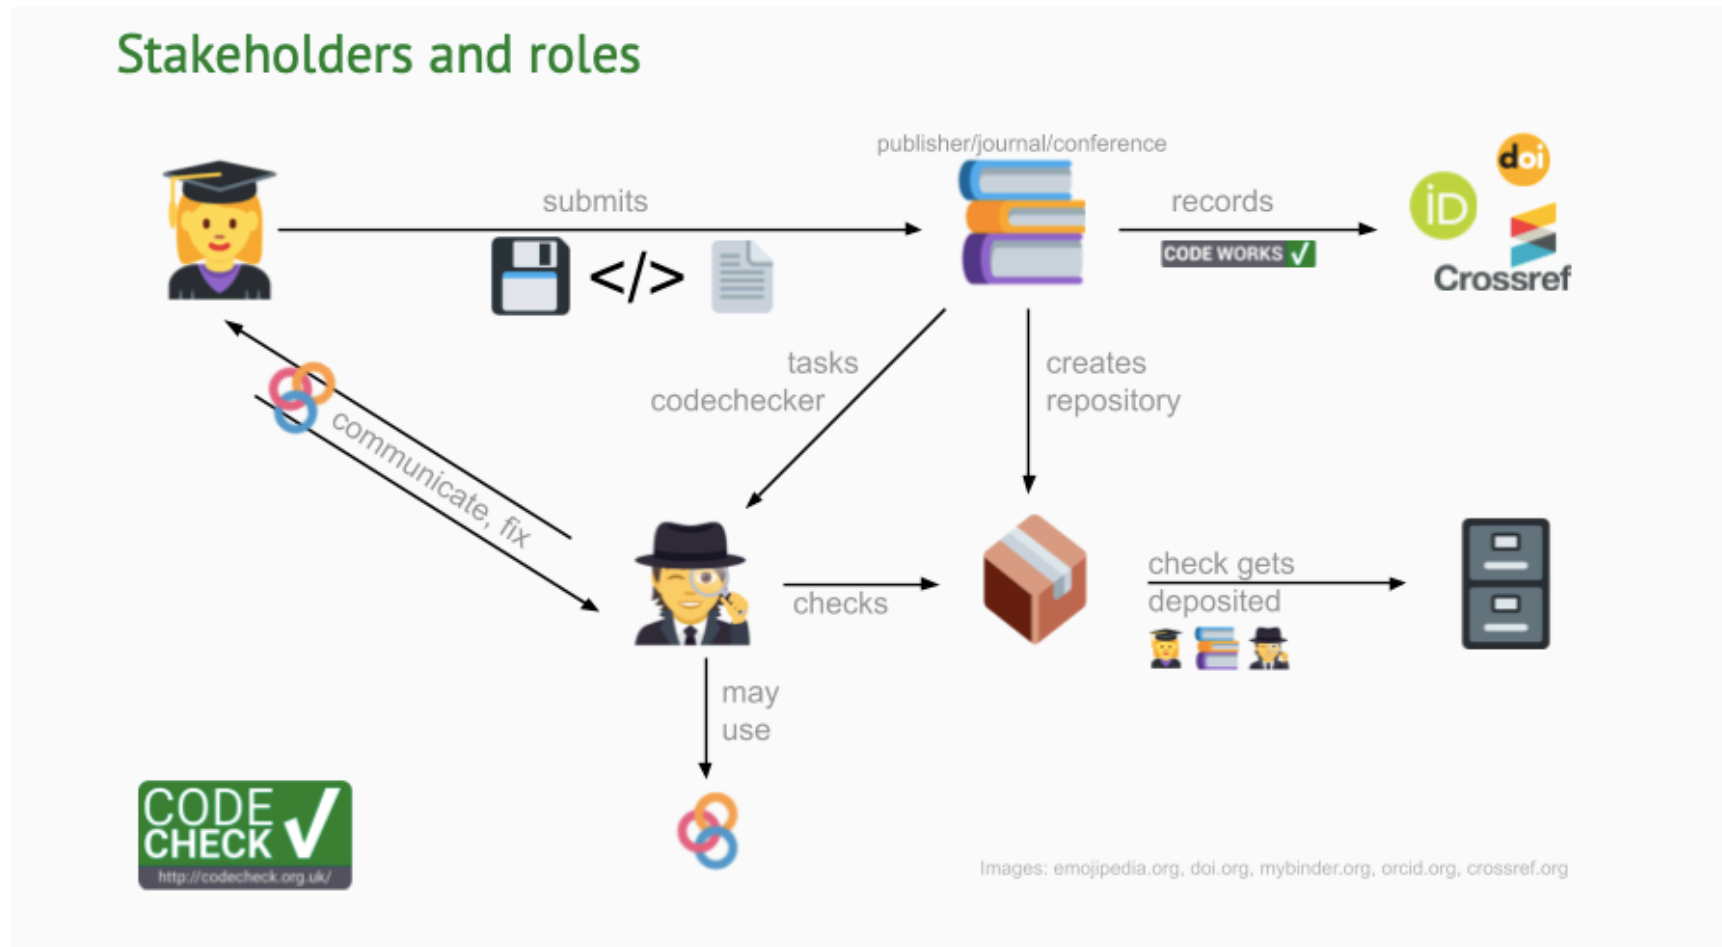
Stakeholders and roles

publisher/journal/conference

submits

</>

records

CODE WORKS ✓

doi

iD

Crossref

tasks codechecker

creates repository

communicate, fix

checks

check gets deposited

may use

CODE CHECK ✓
http://codecheck.org.uk/

Images: emojipedia.org, doi.org, mybinder.org, orcid.org, crossref.org